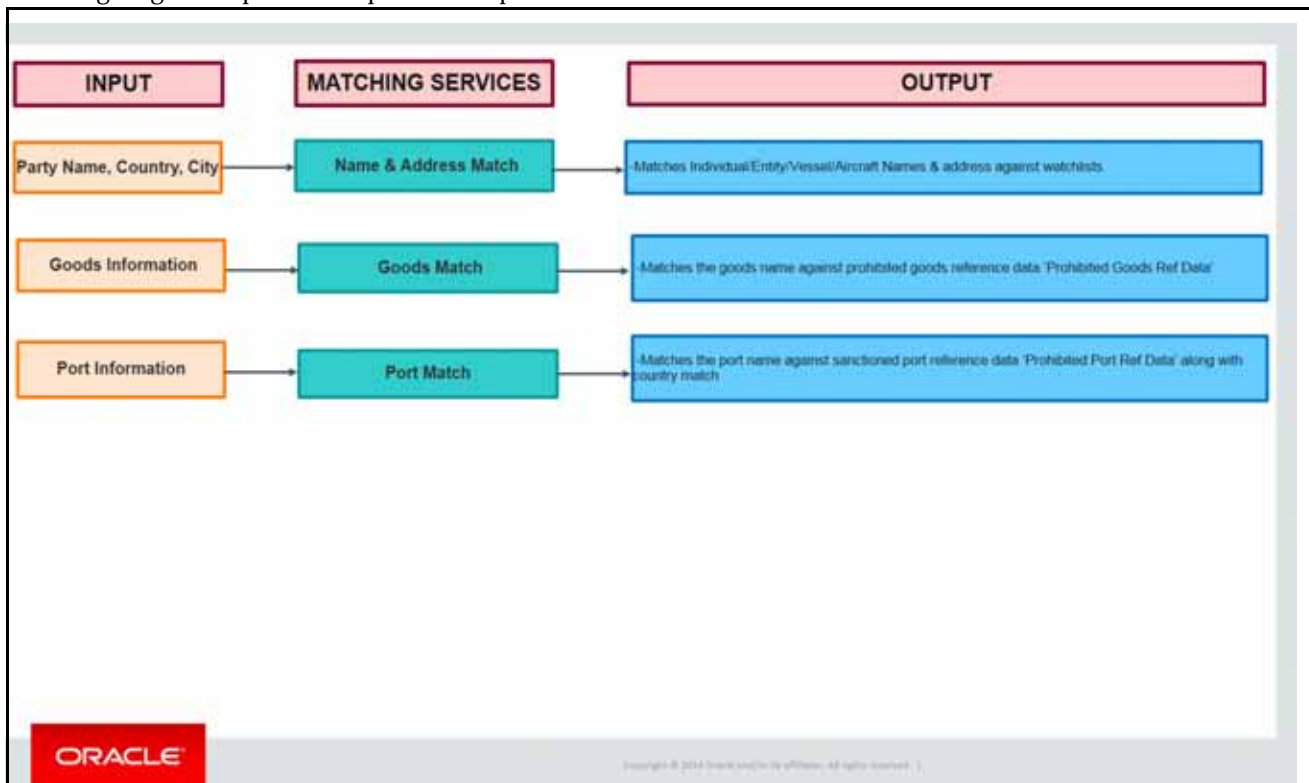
INPUT

MATCHING SERVICES

OUTPUT

Party Name, Country, City

Name & Address Match

-Matches Individual/Entity/Vessel/Aircraft Names & address against watchlists

Goods Information

Goods Match

-Matches the goods name against prohibited goods reference data 'Prohibited Goods Ref Data'

Port Information

Port Match

-Matches the port name against sanctioned port reference data 'Prohibited Port Ref Data' along with country match

ORACLE

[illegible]